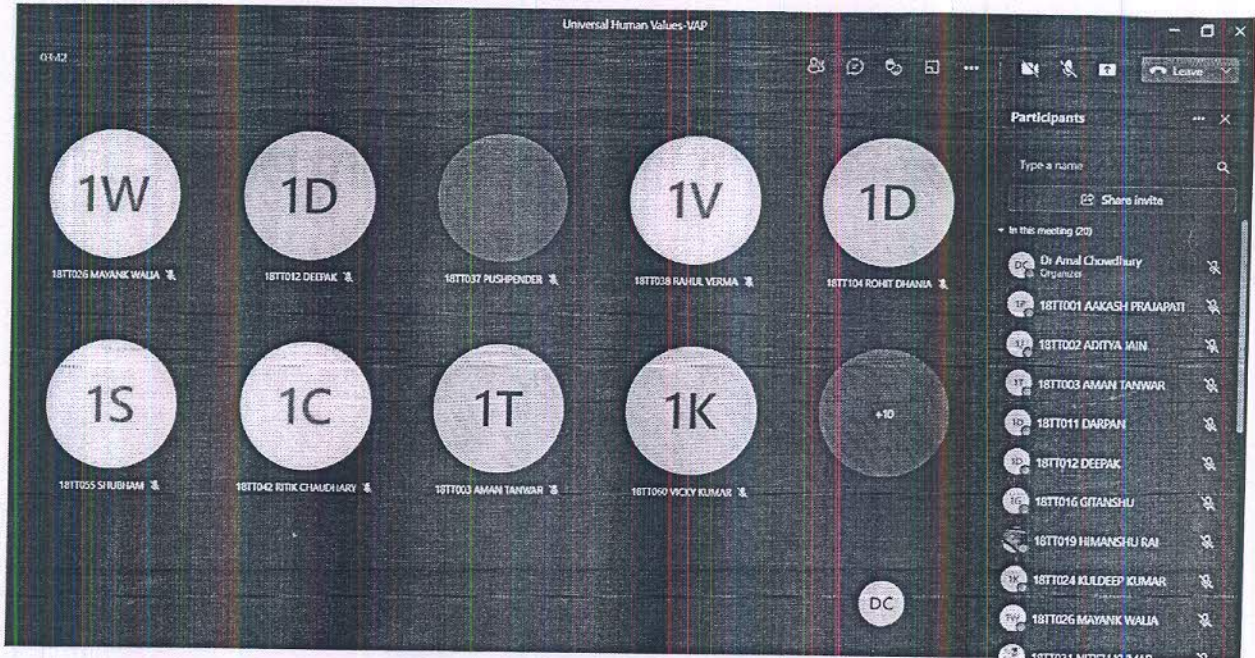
Universal Human Values-VAP

03:42

Leave

Participants

Type a name

Share invite

In this meeting (20)

DC Dr Amal Chowdhury
Organizer

1P 18TT001 AAKASH PRAJAPATI

1J 18TT002 ADITYA JAIN

1T 18TT003 AMAN TANWAR

1D 18TT011 DARPAN

1D 18TT012 DEEPAK

1G 18TT016 GITANSHU

18TT019 HIMANSHU RAI

1K 18TT024 KULDEEP KUMAR

1W 18TT026 MAYANK WALIA

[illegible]

1W
18TT026 MAYANK WALIA

1D
18TT012 DEEPAK

18TT037 PUSHPENDER

1V
18TT038 RAHUL VERMA

1D
18TT104 ROHIT DHANIA

1S
18TT055 SHUBHAM

1C
18TT042 RITIK CHAUDHARY

1T
18TT003 AMAN TANWAR

1K
18TT060 VICKY KUMAR

+10

DC